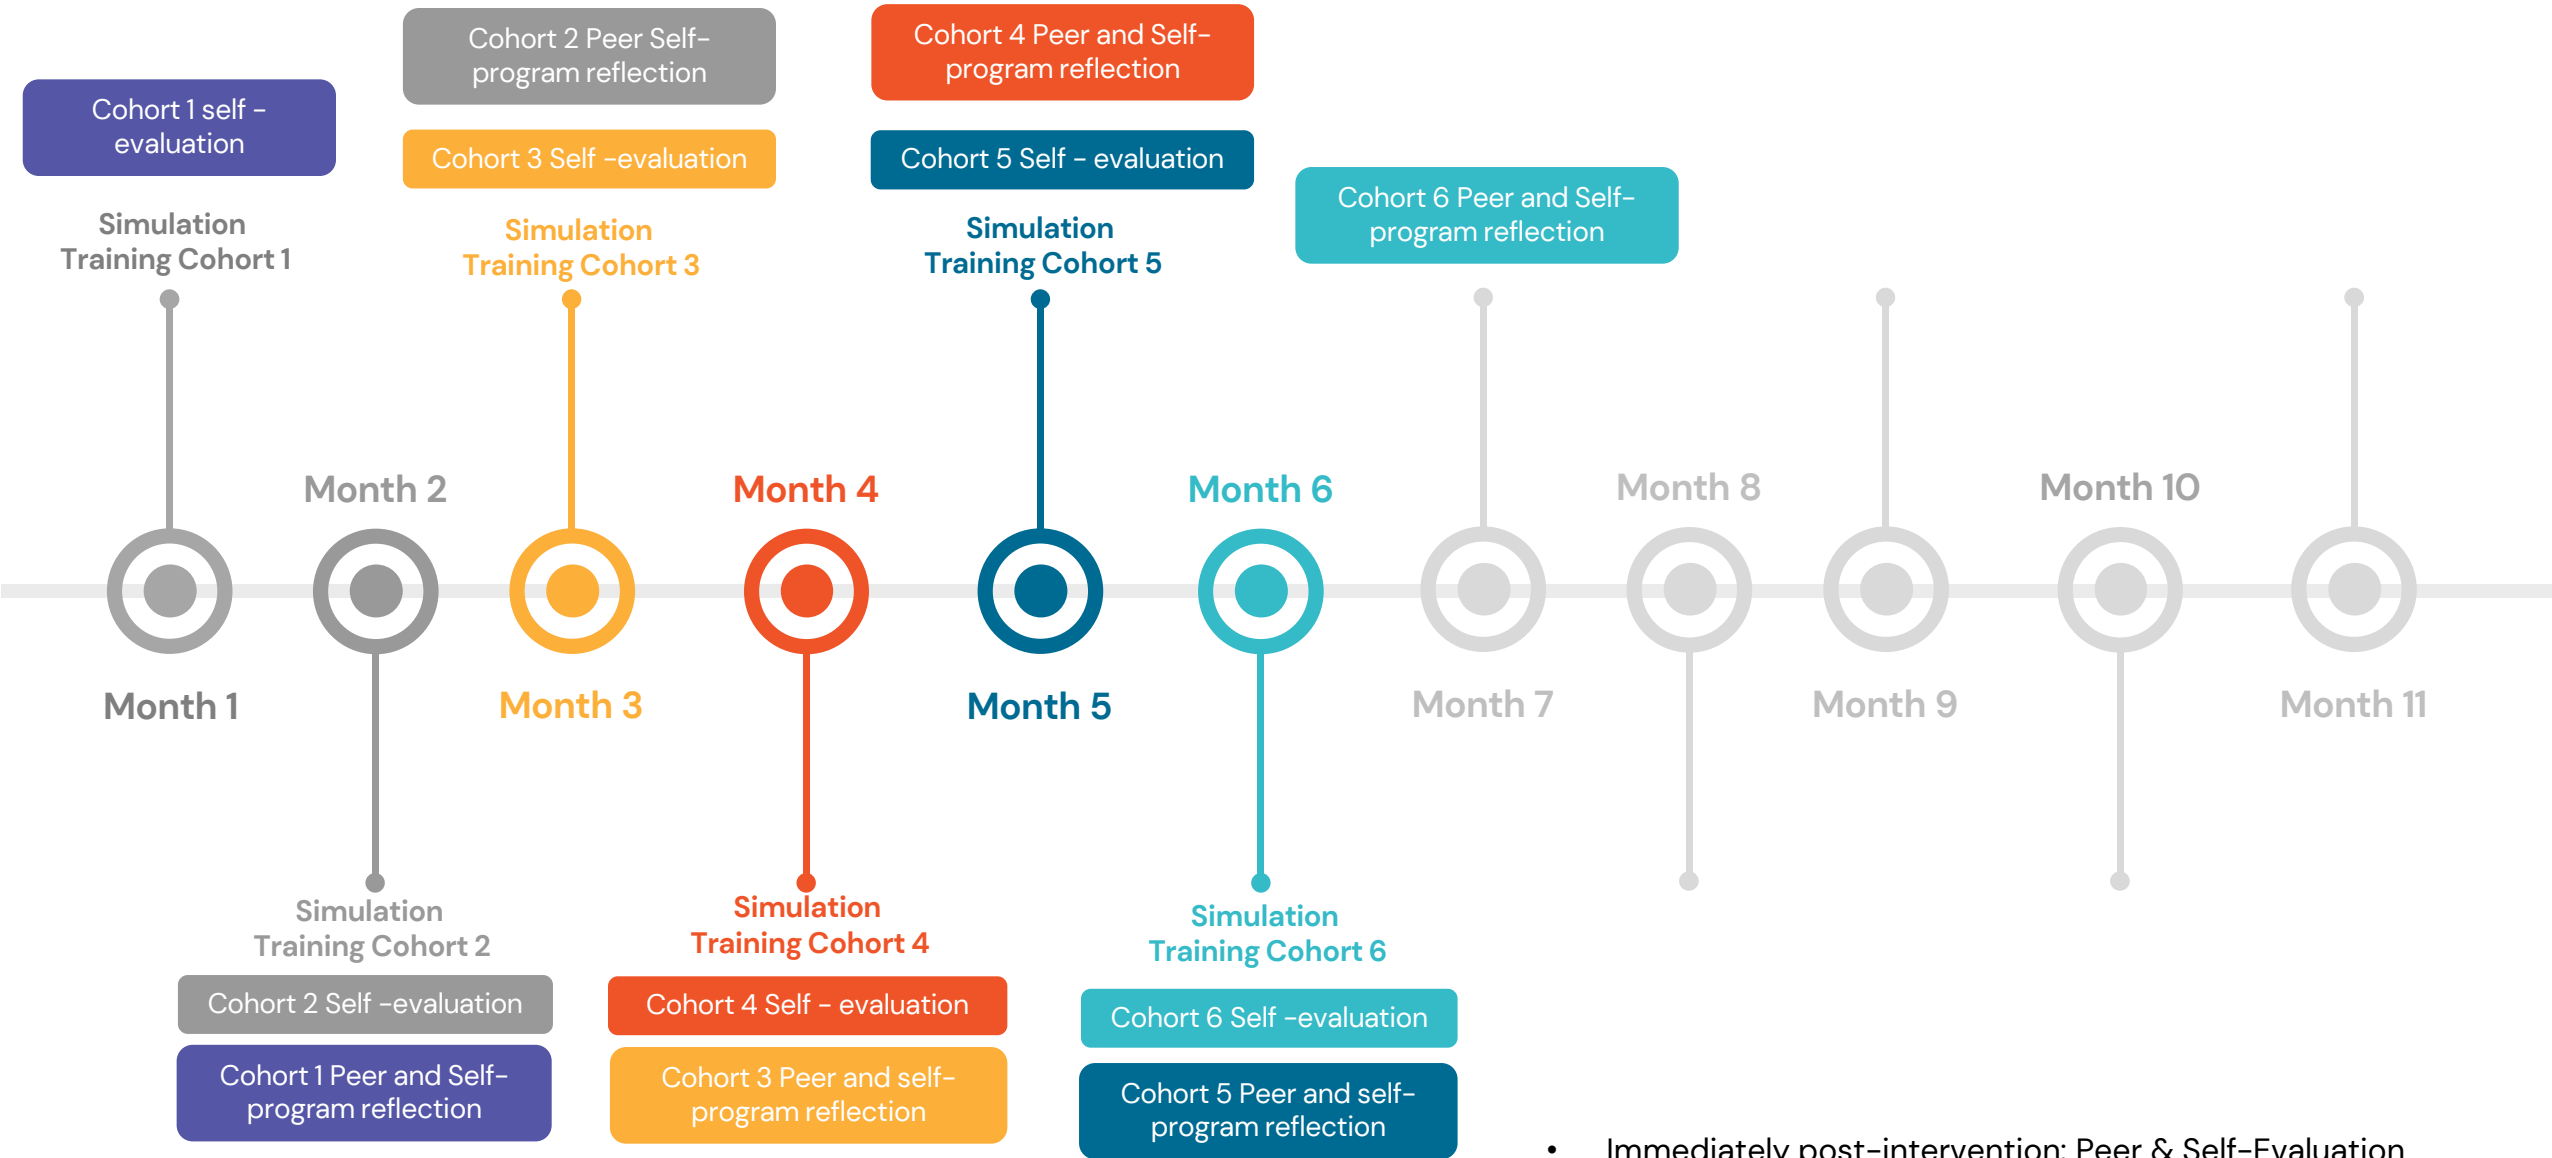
Cohort 1 self - evaluation

Simulation Training Cohort 1

Cohort 2 Peer Self-program reflection

Cohort 3 Self -evaluation

Simulation Training Cohort 3

Cohort 4 Peer and Self-program reflection

Cohort 5 Self - evaluation

Simulation Training Cohort 5

Cohort 6 Peer and Self-program reflection

Month 2

Month 4

Month 6

Month 8

Month 10

Month 1

Month 3

Month 5

Month 7

Month 9

Month 11

Simulation Training Cohort 2

Cohort 2 Self -evaluation

Cohort 1 Peer and Self-program reflection

Simulation Training Cohort 4

Cohort 4 Self - evaluation

Cohort 3 Peer and self-program reflection

Simulation Training Cohort 6

Cohort 6 Self -evaluation

Cohort 5 Peer and self-program reflection

• Immediately post-intervention: Peer & Self-Evaluation